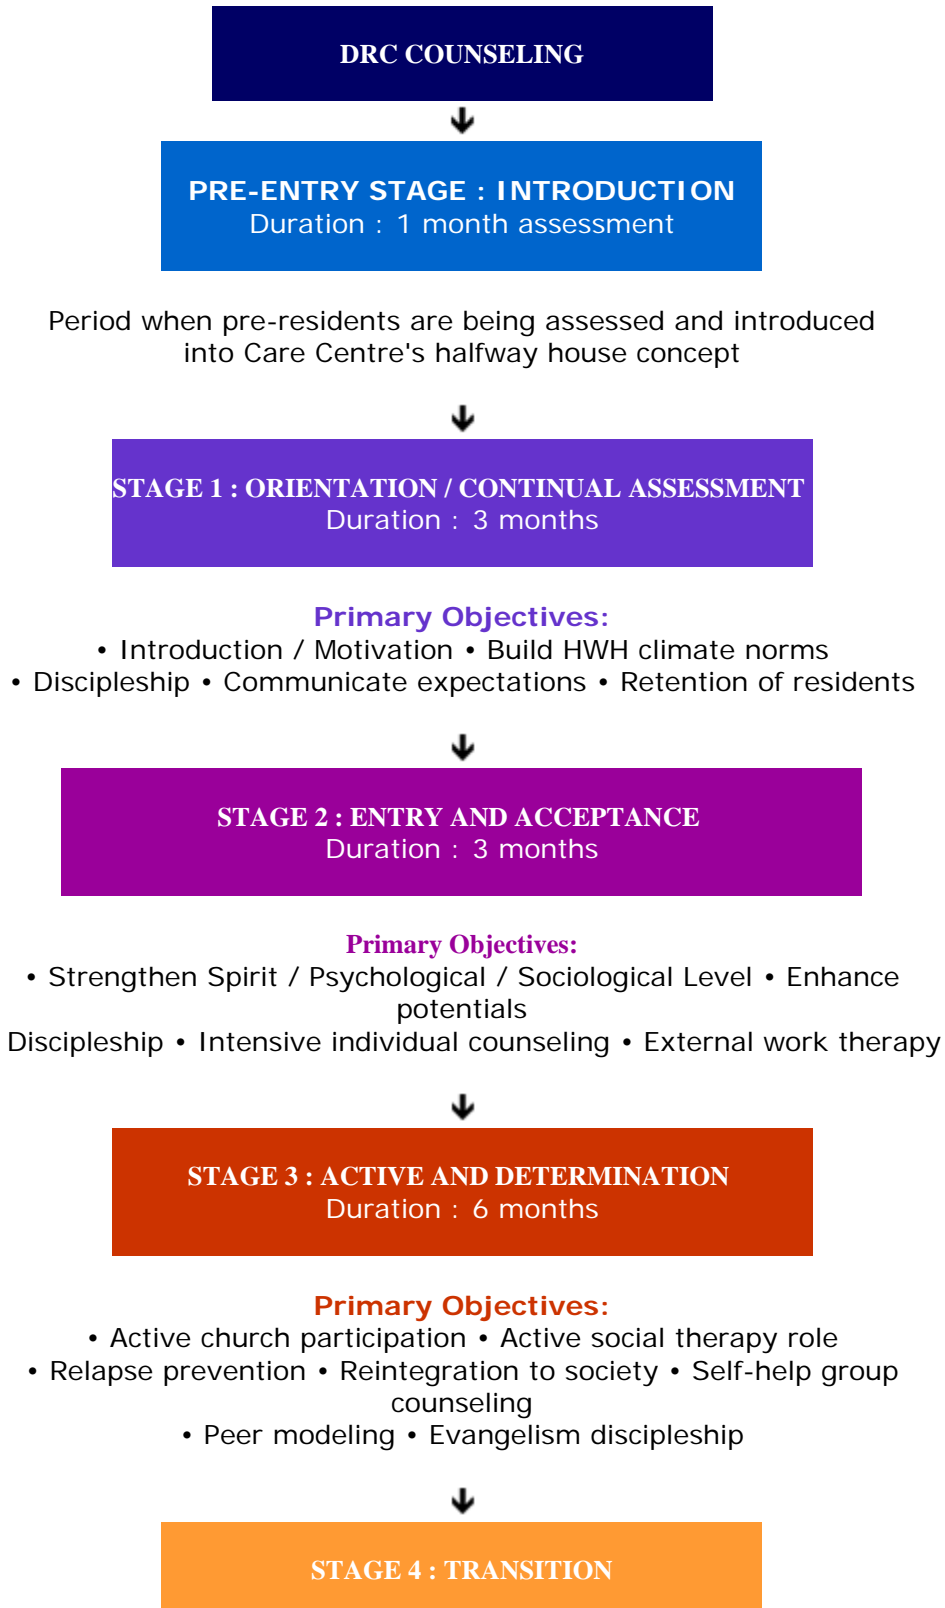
DRC COUNSELING

PRE-ENTRY STAGE : INTRODUCTION
Duration : 1 month assessment

Period when pre-residents are being assessed and introduced into Care Centre's halfway house concept

STAGE 1 : ORIENTATION / CONTINUAL ASSESSMENT
Duration : 3 months

Primary Objectives:
• Introduction / Motivation • Build HWH climate norms
• Discipleship • Communicate expectations • Retention of residents

STAGE 2 : ENTRY AND ACCEPTANCE
Duration : 3 months

Primary Objectives:
• Strengthen Spirit / Psychological / Sociological Level • Enhance potentials
Discipleship • Intensive individual counseling • External work therapy

STAGE 3 : ACTIVE AND DETERMINATION
Duration : 6 months

Primary Objectives:
• Active church participation • Active social therapy role
• Relapse prevention • Reintegration to society • Self-help group counseling
• Peer modeling • Evangelism discipleship

STAGE 4 : TRANSITION